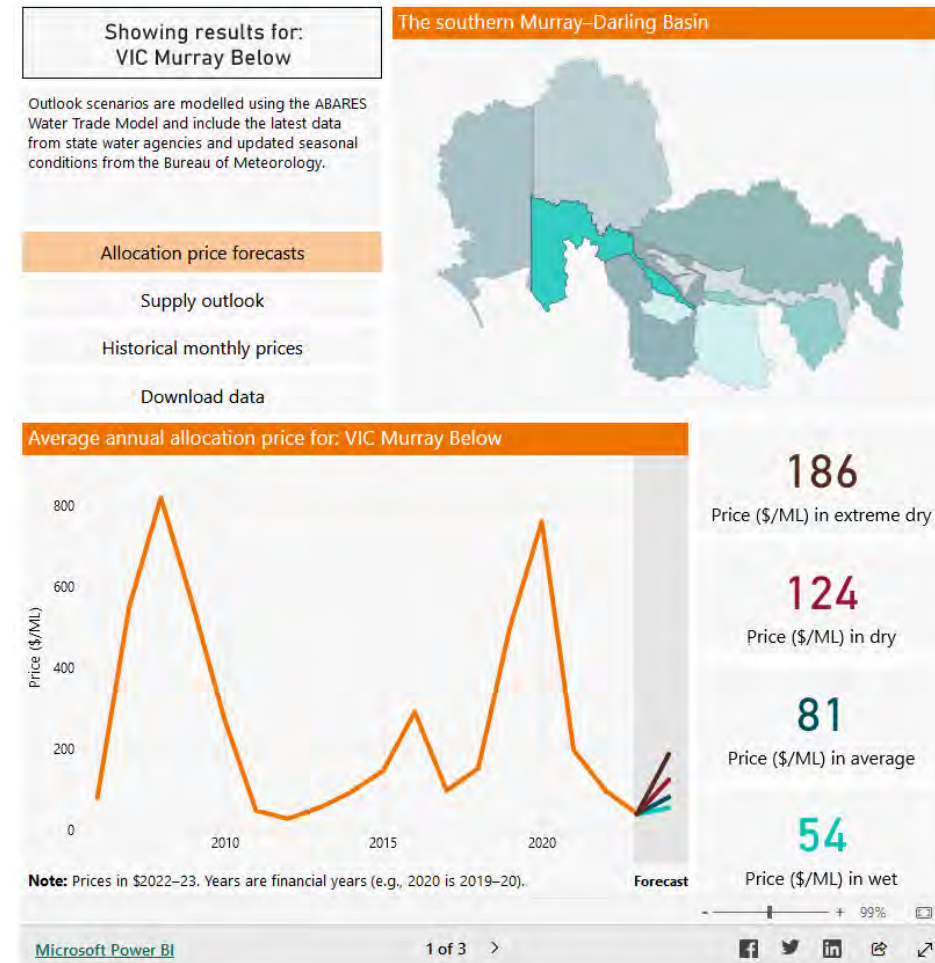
Showing results for:
VIC Murray Below

Outlook scenarios are modelled using the ABARES Water Trade Model and include the latest data from state water agencies and updated seasonal conditions from the Bureau of Meteorology.

Allocation price forecasts

Supply outlook

Historical monthly prices

Download data

The southern Murray–Darling Basin

Average annual allocation price for: VIC Murray Below

800
600
400
200
0
Price ($/ML)
2010
2015
2020
Forecast

Note: Prices in $2022–23. Years are financial years (e.g., 2020 is 2019–20).

186
Price ($/ML) in extreme dry

124
Price ($/ML) in dry

81
Price ($/ML) in average

54
Price ($/ML) in wet

- + 99%

Microsoft Power BI

1 of 3 >